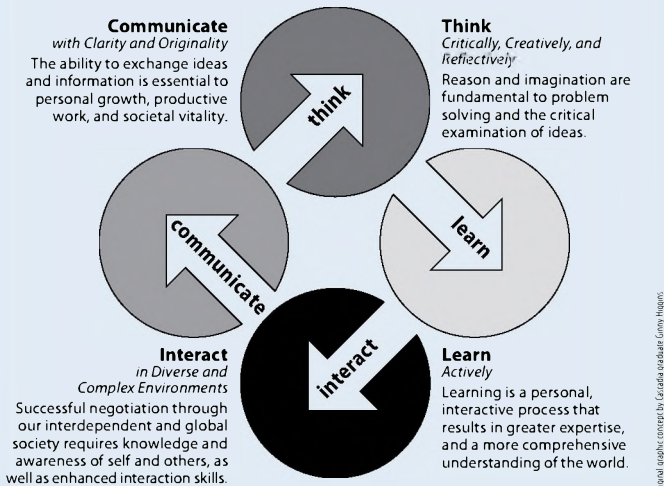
Communicate
with Clarity and Originality
The ability to exchange ideas and information is essential to personal growth, productive work, and societal vitality.

Think
Critically, Creatively, and Reflectively
Reason and imagination are fundamental to problem solving and the critical examination of ideas.

think

communicate

learn

interact

Interact
in Diverse and Complex Environments
Successful negotiation through our interdependent and global society requires knowledge and awareness of self and others, as well as enhanced interaction skills.

Learn
Actively
Learning is a personal, interactive process that results in greater expertise, and a more comprehensive understanding of the world.

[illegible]ginal graphic concept by Cascadia graduate Ginny Higgins